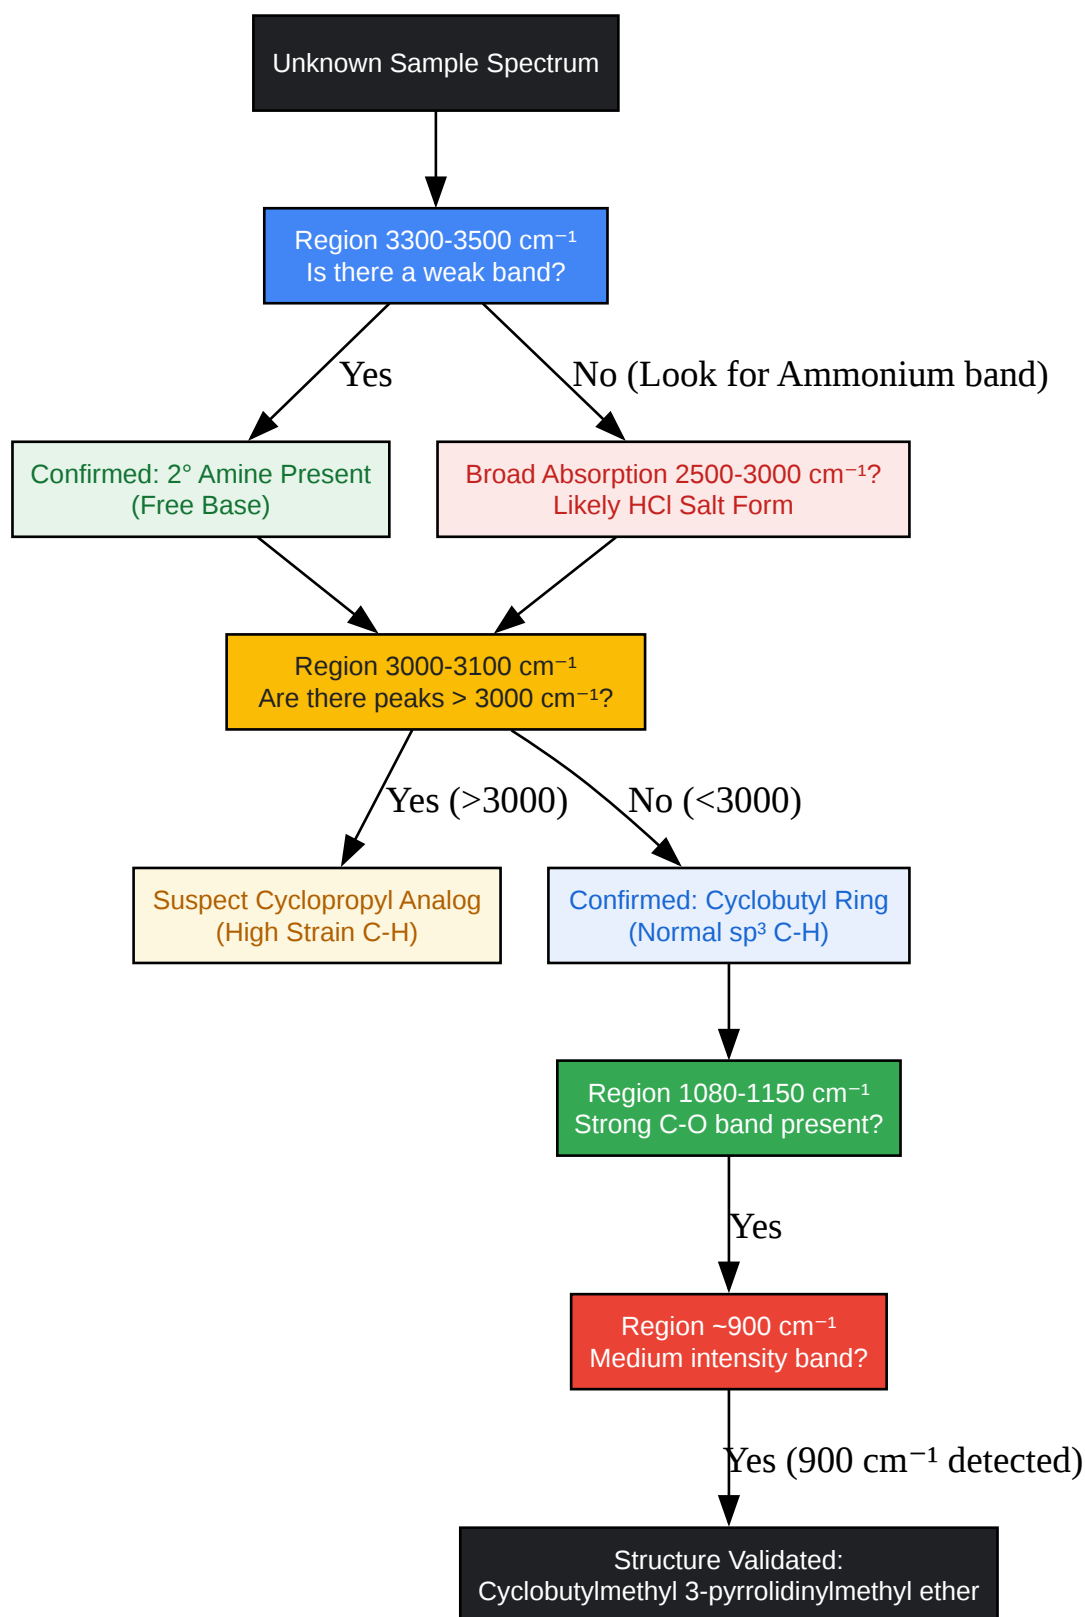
Unknown Sample Spectrum

Region 3300-3500 cm⁻¹
Is there a weak band?

Yes

No (Look for Ammonium band)

Confirmed: 2° Amine Present
(Free Base)

Broad Absorption 2500-3000 cm⁻¹?
Likely HCl Salt Form

Region 3000-3100 cm⁻¹
Are there peaks > 3000 cm⁻¹?

Yes (>3000)

No (<3000)

Suspect Cyclopropyl Analog
(High Strain C-H)

Confirmed: Cyclobutyl Ring
(Normal sp³ C-H)

Region 1080-1150 cm⁻¹
Strong C-O band present?

Yes

Region ~900 cm⁻¹
Medium intensity band?

Yes (900 cm⁻¹ detected)

Structure Validated:
Cyclobutylmethyl 3-pyrrolidinylmethyl ether